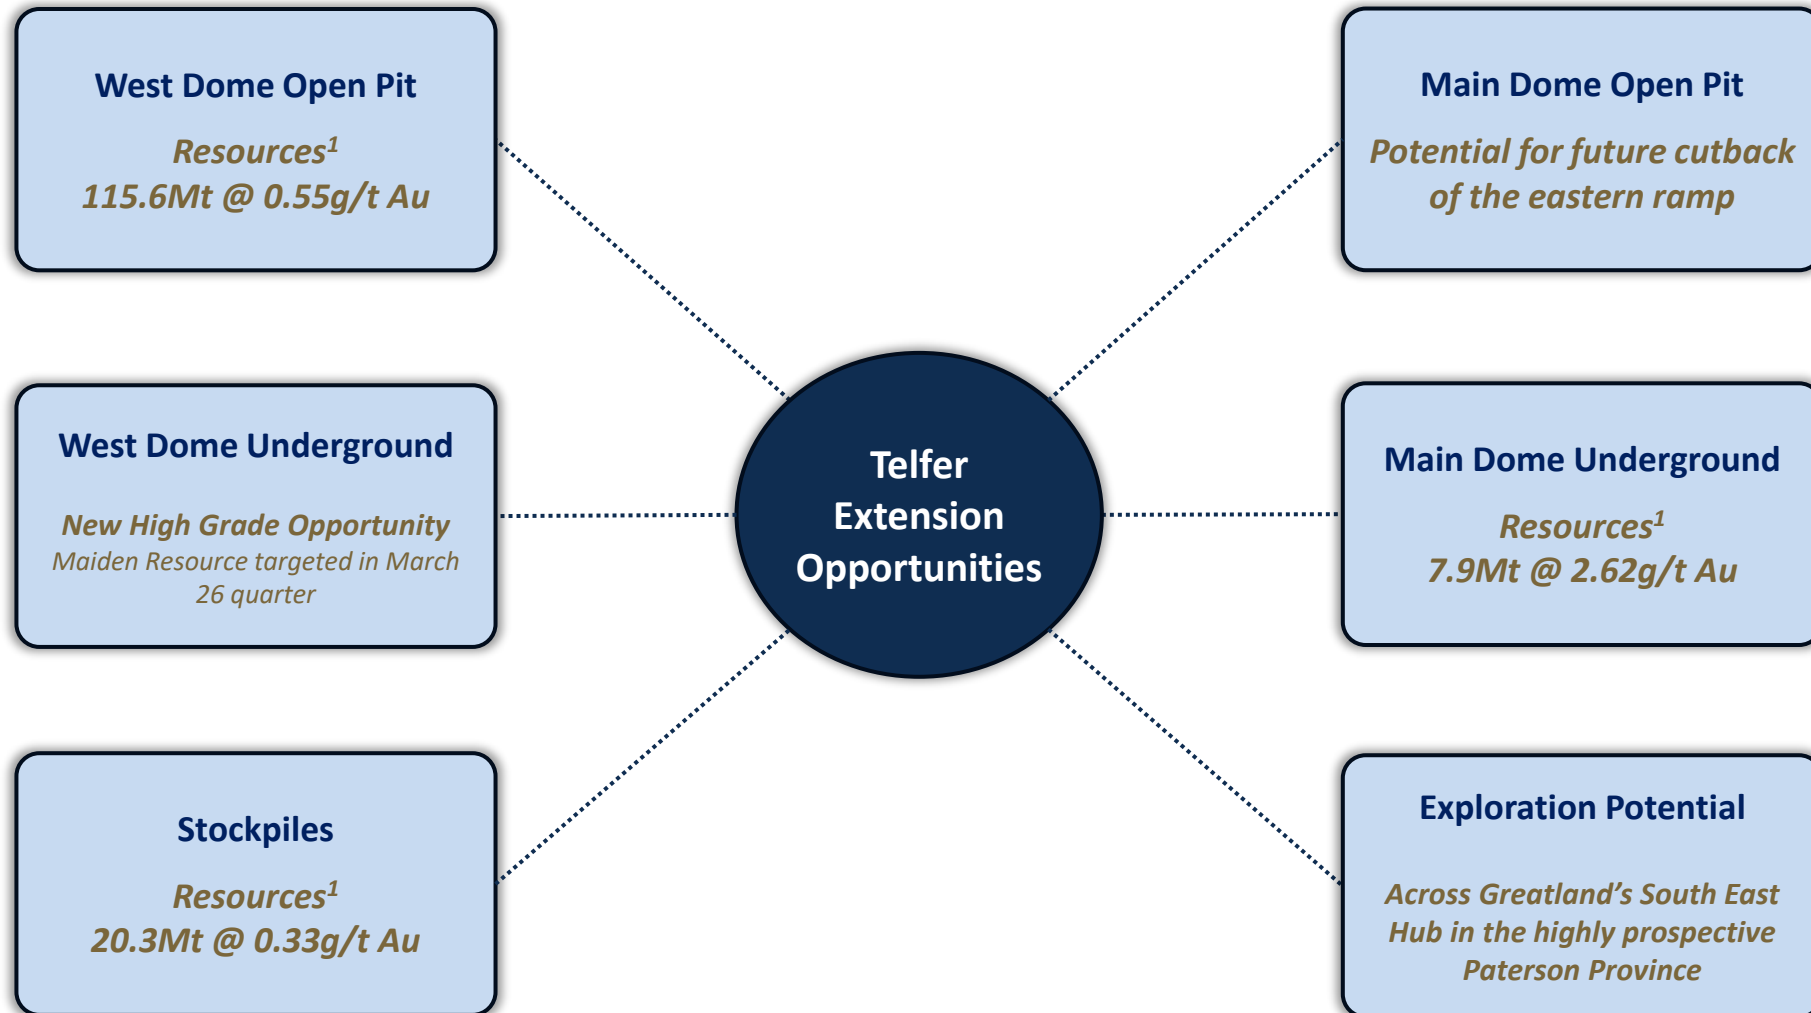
West Dome Open Pit

Resources$^1$
115.6Mt @ 0.55g/t Au

Main Dome Open Pit

Potential for future cutback of the eastern ramp

West Dome Underground

New High Grade Opportunity
Maiden Resource targeted in March 26 quarter

Telfer Extension Opportunities

Main Dome Underground

Resources$^1$
7.9Mt @ 2.62g/t Au

Stockpiles

Resources$^1$
20.3Mt @ 0.33g/t Au

Exploration Potential

Across Greatland's South East Hub in the highly prospective Paterson Province